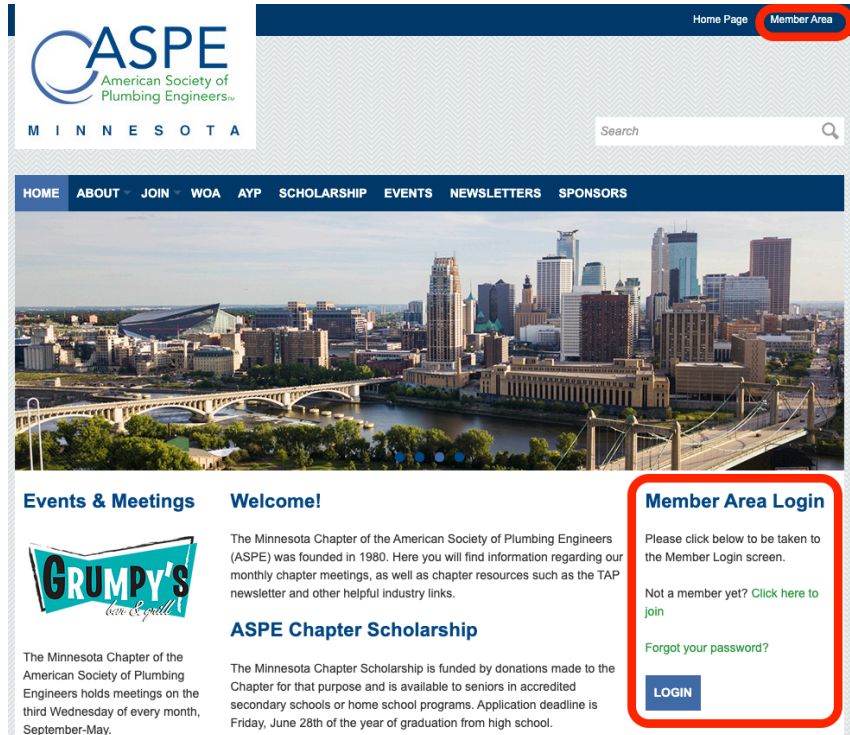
Home Page Member Area

ASPE
American Society of Plumbing Engineers™
MINNESOTA

Search

HOME ABOUT JOIN WOA AYP SCHOLARSHIP EVENTS NEWSLETTERS SPONSORS

Events & Meetings

GRUMPY'S bar & grill

The Minnesota Chapter of the American Society of Plumbing Engineers holds meetings on the third Wednesday of every month, September-May.

Welcome!

The Minnesota Chapter of the American Society of Plumbing Engineers (ASPE) was founded in 1980. Here you will find information regarding our monthly chapter meetings, as well as chapter resources such as the TAP newsletter and other helpful industry links.

ASPE Chapter Scholarship

The Minnesota Chapter Scholarship is funded by donations made to the Chapter for that purpose and is available to seniors in accredited secondary schools or home school programs. Application deadline is Friday, June 28th of the year of graduation from high school.

Member Area Login

Please click below to be taken to the Member Login screen.

Not a member yet? Click here to join

Forgot your password?

LOGIN